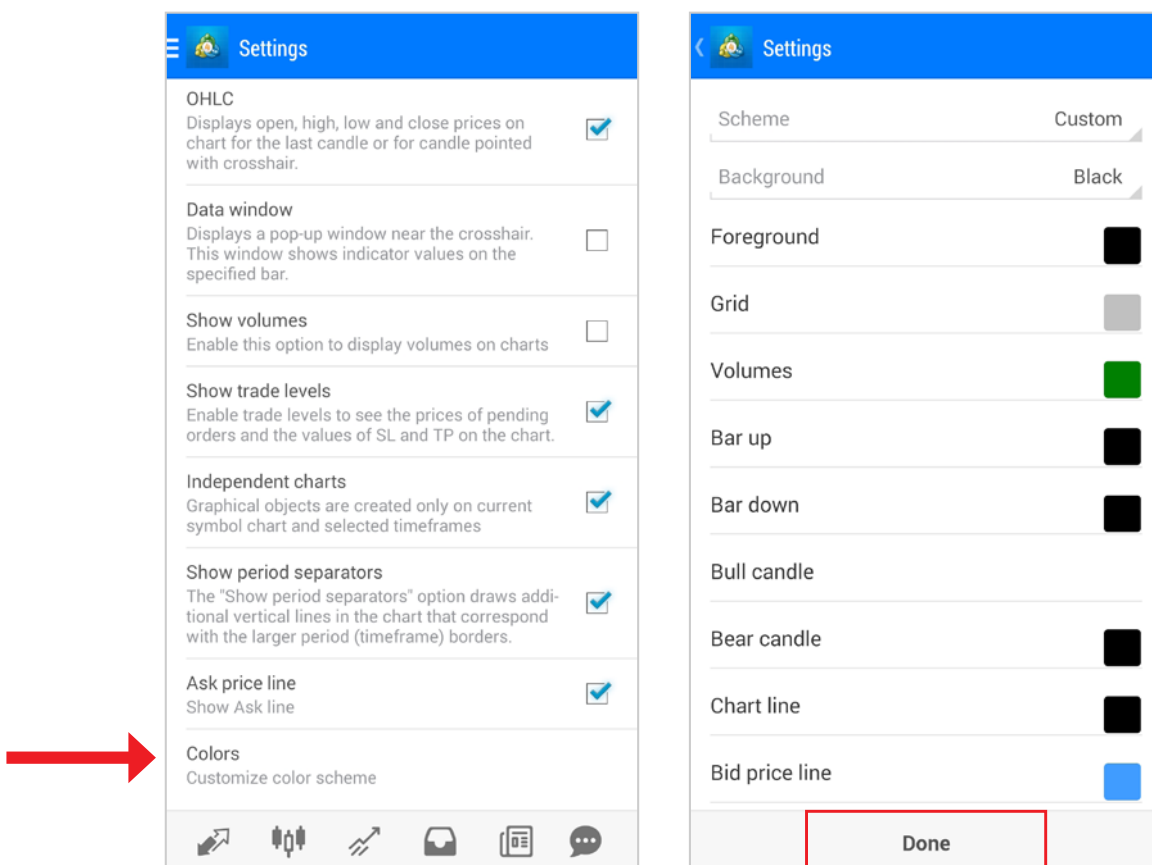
Settings

OHLC
Displays open, high, low and close prices on chart for the last candle or for candle pointed with crosshair.

Data window
Displays a pop-up window near the crosshair. This window shows indicator values on the specified bar.

Show volumes
Enable this option to display volumes on charts

Show trade levels
Enable trade levels to see the prices of pending orders and the values of SL and TP on the chart.

Independent charts
Graphical objects are created only on current symbol chart and selected timeframes

Show period separators
The "Show period separators" option draws additional vertical lines in the chart that correspond with the larger period (timeframe) borders.

Ask price line
Show Ask line

Colors
Customize color scheme

Settings

Scheme Custom

Background Black

Foreground

Grid

Volumes

Bar up

Bar down

Bull candle

Bear candle

Chart line

Bid price line

Done